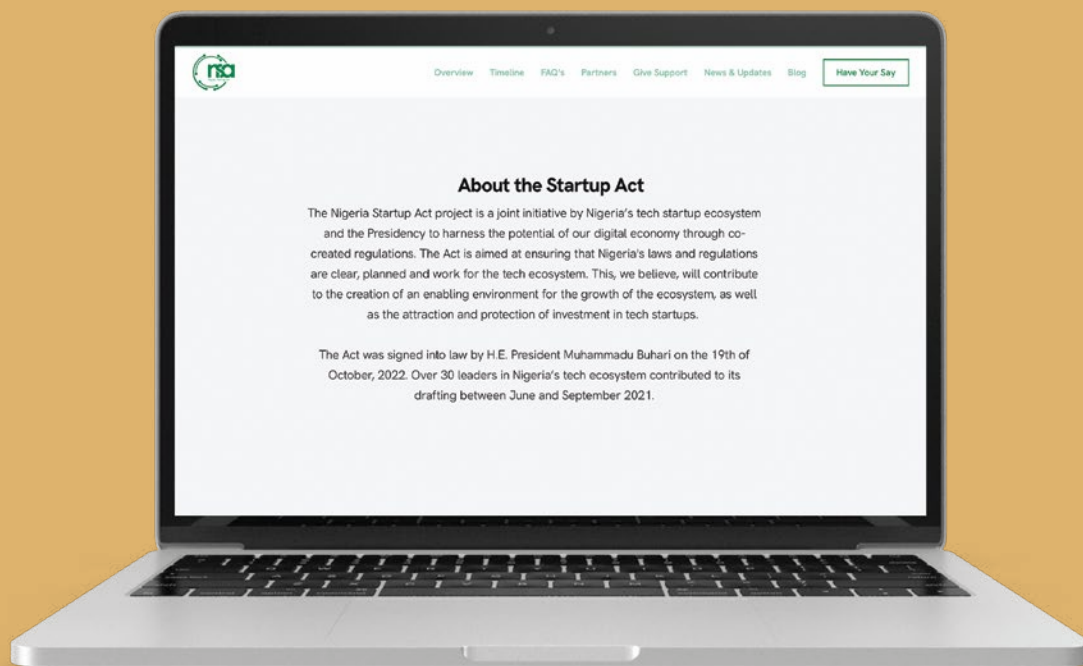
nsa

Overview Timeline FAQ's Partners Give Support News & Updates Blog Have Your Say

About the Startup Act

The Nigeria Startup Act project is a joint initiative by Nigeria's tech startup ecosystem and the Presidency to harness the potential of our digital economy through co-created regulations. The Act is aimed at ensuring that Nigeria's laws and regulations are clear, planned and work for the tech ecosystem. This, we believe, will contribute to the creation of an enabling environment for the growth of the ecosystem, as well as the attraction and protection of investment in tech startups.

The Act was signed into law by H.E. President Muhammadu Buhari on the 19th of October, 2022. Over 30 leaders in Nigeria's tech ecosystem contributed to its drafting between June and September 2021.